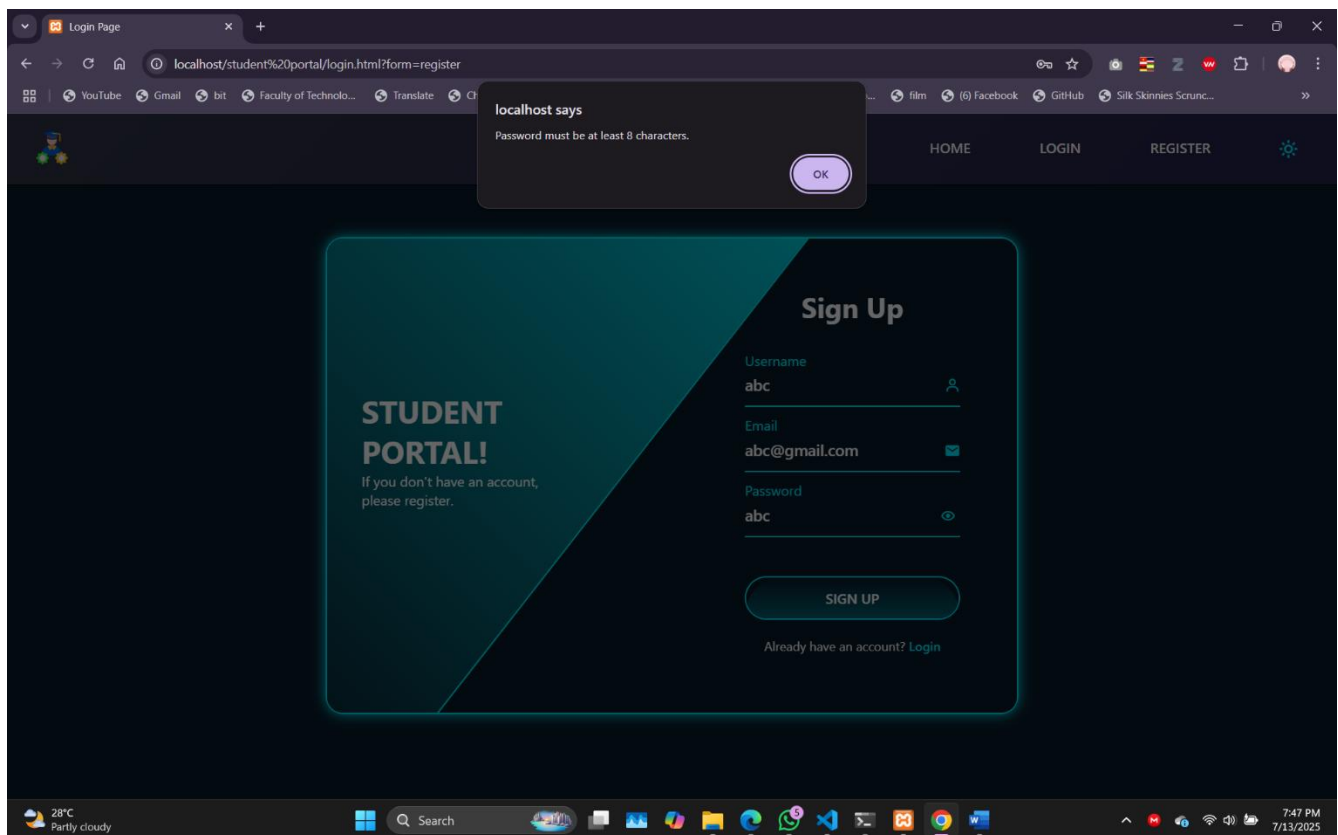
Login Page

localhost/student%20portal/login.html?form=register

YouTube Gmail bit Faculty of Technolo... Translate Ch... film (6) Facebook GitHub Silk Skinnies Scrunc...

localhost says
Password must be at least 8 characters.
OK

HOME LOGIN REGISTER

STUDENT PORTAL!
If you don't have an account, please register.

Sign Up
Username
abc
Email
abc@gmail.com
Password
abc

SIGN UP

Already have an account? Login

28°C
Partly cloudy

Search

5

7:47 PM
7/13/2025